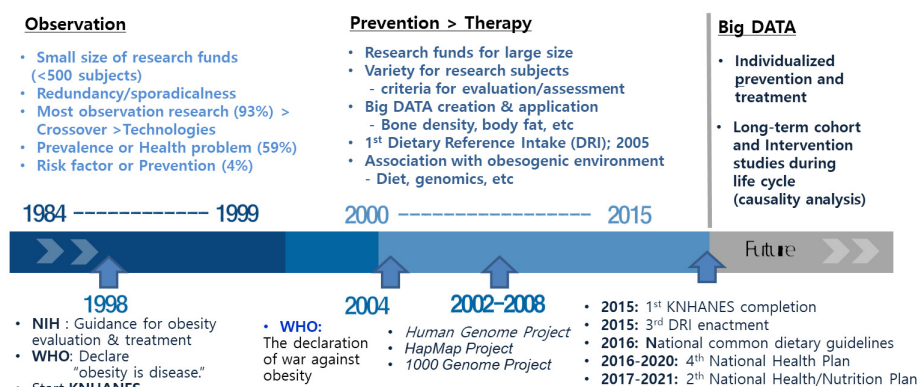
**Observation**

- Small size of research funds (<500 subjects)
- Redundancy/sporadicalness
- Most observation research (93%) > Crossover >Technologies
- Prevalence or Health problem (59%)
- Risk factor or Prevention (4%)

**Prevention > Therapy**

- Research funds for large size
- Variety for research subjects
  - criteria for evaluation/assessment
- Big DATA creation & application
  - Bone density, body fat, etc
- 1$^{st}$ Dietary Reference Intake (DRI); 2005
- Association with obesogenic environment
  - Diet, genomics, etc

**Big DATA**

- Individualized prevention and treatment
- Long-term cohort and Intervention studies during life cycle (causality analysis)

1984 ------------ 1999

2000 ------------------ 2015

Future

1998

- NIH : Guidance for obesity evaluation & treatment
- WHO: Declare "obesity is disease."
- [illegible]

2004

- WHO: The declaration of war against obesity

2002-2008

- Human Genome Project
- HapMap Project
- 1000 Genome Project

- 2015: 1$^{st}$ KNHANES completion
- 2015: 3$^{rd}$ DRI enactment
- 2016: National common dietary guidelines
- 2016-2020: 4$^{th}$ National Health Plan
- 2017-2021: 2$^{th}$ National Health/Nutrition Plan